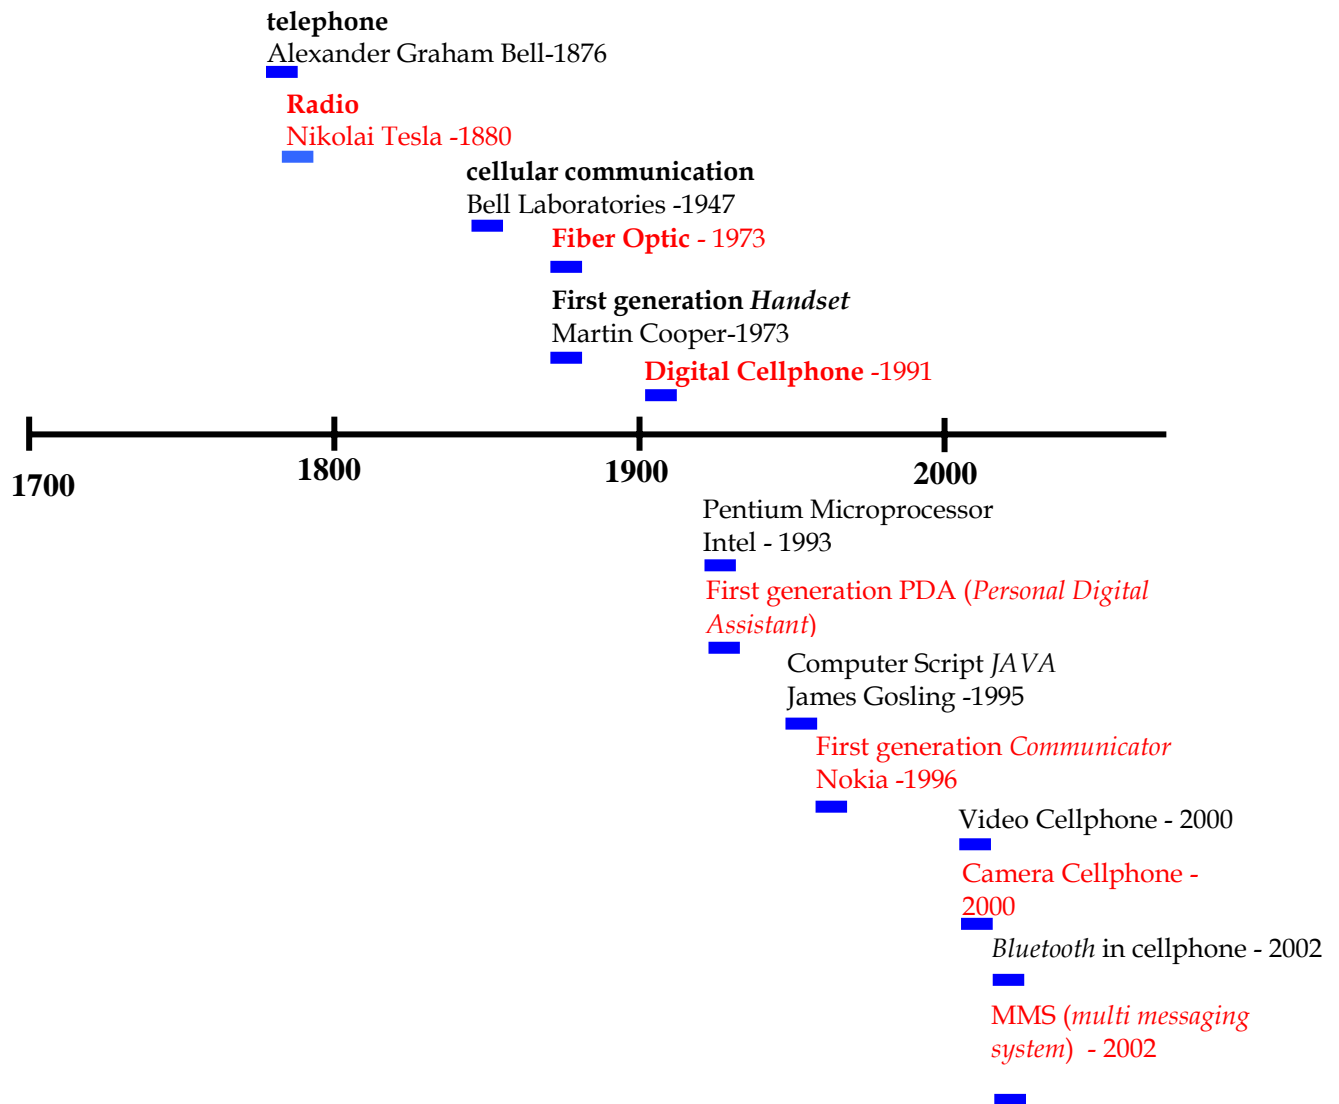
telephone
Alexander Graham Bell-1876

Radio
Nikolai Tesla -1880

cellular communication
Bell Laboratories -1947

Fiber Optic - 1973

First generation Handset
Martin Cooper-1973

Digital Cellphone -1991

1700
1800
1900
2000

Pentium Microprocessor
Intel - 1993

First generation PDA (Personal Digital Assistant)

Computer Script JAVA
James Gosling -1995

First generation Communicator
Nokia -1996

Video Cellphone - 2000

Camera Cellphone - 2000

Bluetooth in cellphone - 2002

MMS (multi messaging system) - 2002